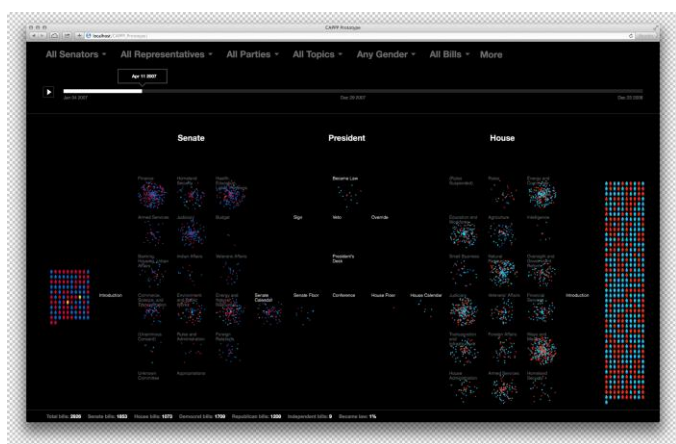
CAIRR Prototype

localhost

All Senators ▾ All Representatives ▾ All Parties ▾ All Topics ▾ Any Gender ▾ All Bills ▾ More

Apr 11 2007

Jan 04 2007 Dec 28 2007 Dec 20 2008

Senate

President

House

Finance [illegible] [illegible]

Armed Services Judiciary Budget

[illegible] Indian Affairs Veterans Affairs

Commerce, Science and Transportation Environment and Public Works Energy and Natural Resources Senate Calendar

Unanimous Consent Rules and Administration Foreign Relations

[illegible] Appropriations

Introduction

Become Law

Sign Veto Override

President's Desk

Senate Floor Conference House Floor House Calendar

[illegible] Rules Energy and Commerce

Education and Workforce Agriculture Intelligence

Small Business Natural Resources Oversight and Government Reform

Judiciary Veterans' Affairs Financial Services

Transportation and Infrastructure Foreign Affairs Ways and Means

House Administration Armed Services Homeland Security

Introduction

Total bills: 2820 Senate bills: 1053 House bills: 1873 Democrat bills: 1790 Republican bills: 1030 Independent bills: 0 Become law: 1%